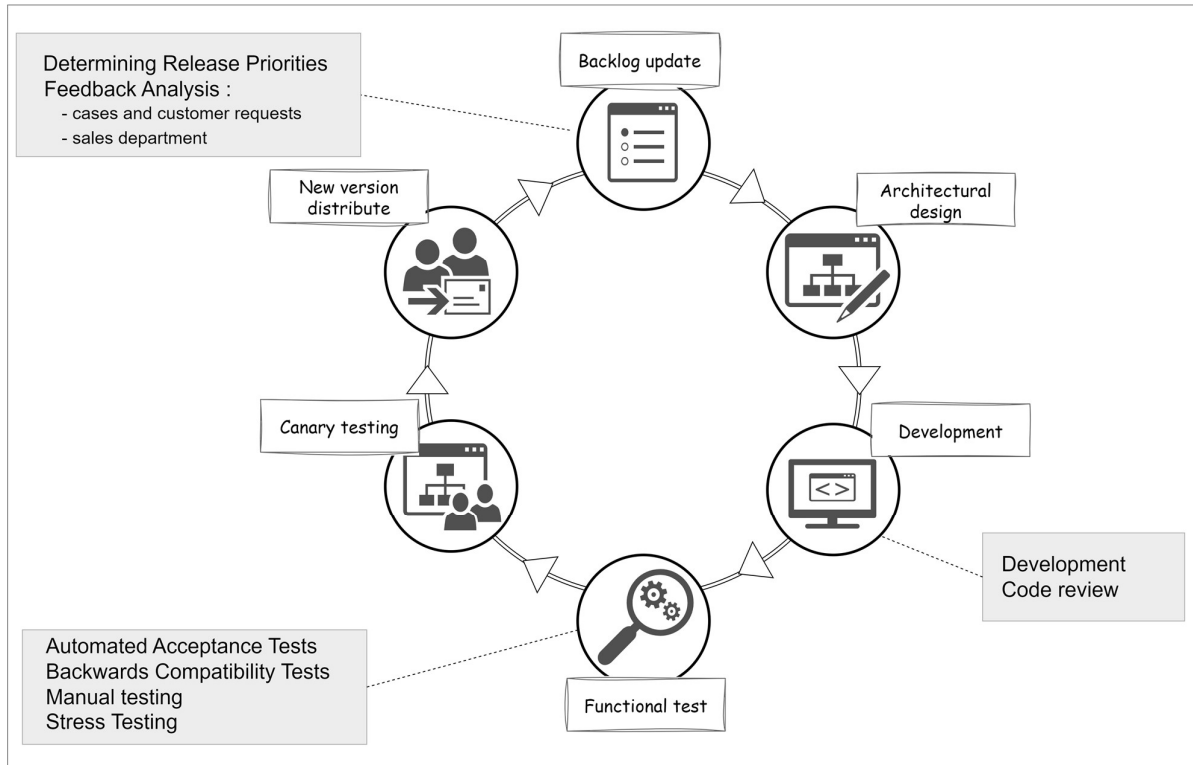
Determining Release Priorities
Feedback Analysis :
- cases and customer requests
- sales department

Backlog update

New version distribute

Architectural design

Canary testing

Development

Development
Code review

Automated Acceptance Tests
Backwards Compatibility Tests
Manual testing
Stress Testing

Functional test